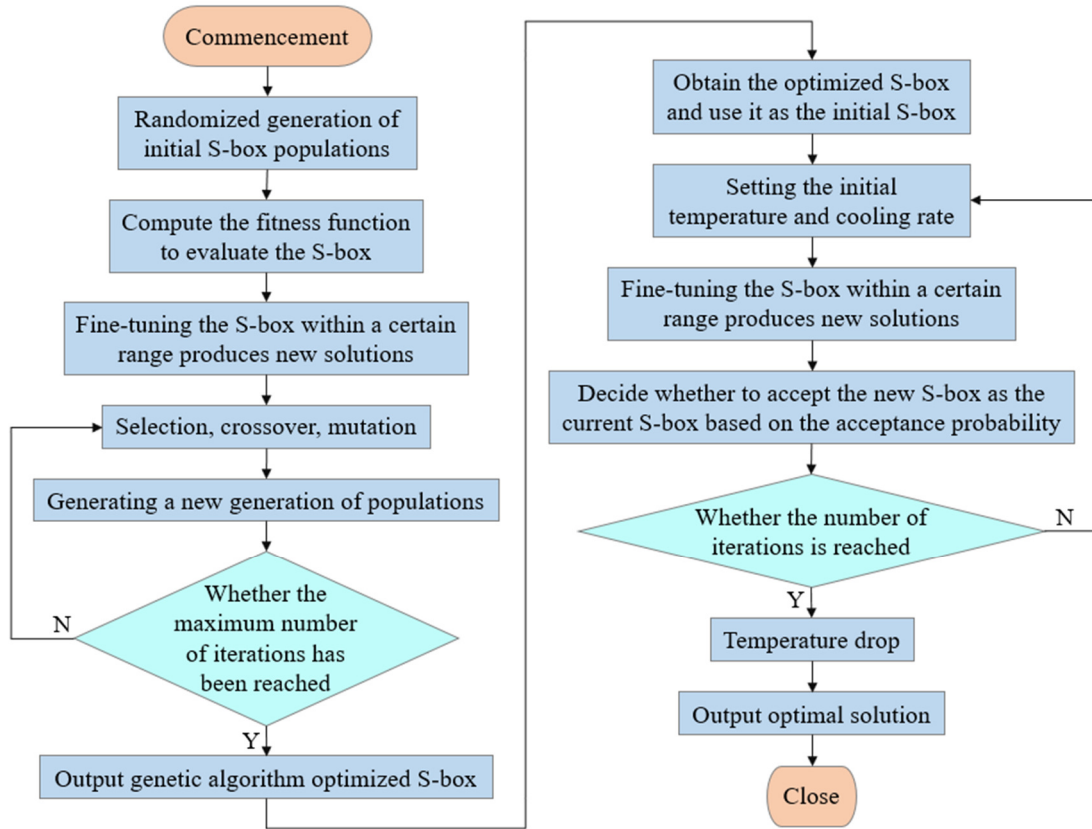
Commencement

Randomized generation of initial S-box populations

Compute the fitness function to evaluate the S-box

Fine-tuning the S-box within a certain range produces new solutions

Selection, crossover, mutation

Generating a new generation of populations

Whether the maximum number of iterations has been reached

N

Y

Output genetic algorithm optimized S-box

Obtain the optimized S-box and use it as the initial S-box

Setting the initial temperature and cooling rate

Fine-tuning the S-box within a certain range produces new solutions

Decide whether to accept the new S-box as the current S-box based on the acceptance probability

Whether the number of iterations is reached

N

Y

Temperature drop

Output optimal solution

Close